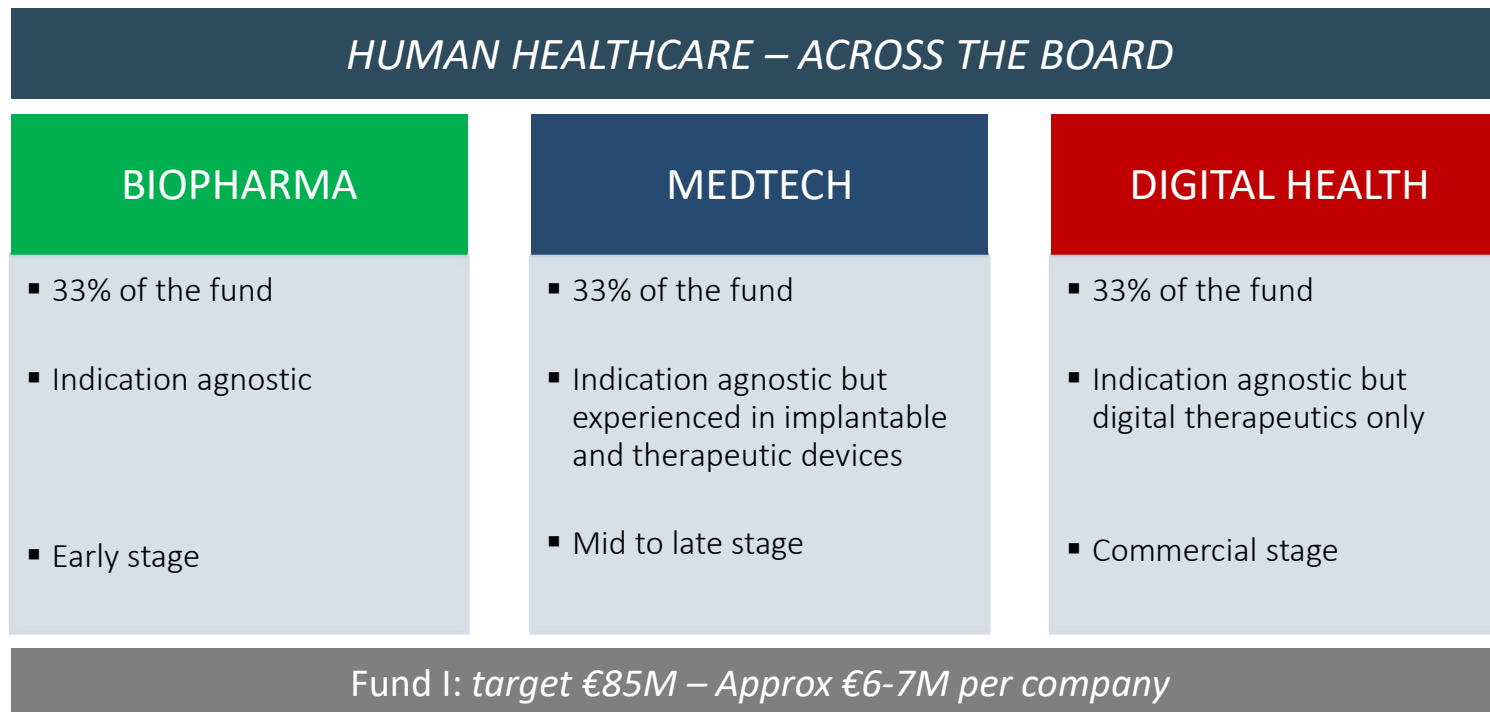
HUMAN HEALTHCARE – ACROSS THE BOARD

BIOPHARMA

- 33% of the fund
- Indication agnostic
- Early stage

MEDTECH

- 33% of the fund
- Indication agnostic but experienced in implantable and therapeutic devices
- Mid to late stage

DIGITAL HEALTH

- 33% of the fund
- Indication agnostic but digital therapeutics only
- Commercial stage

Fund I: target €85M – Approx €6-7M per company